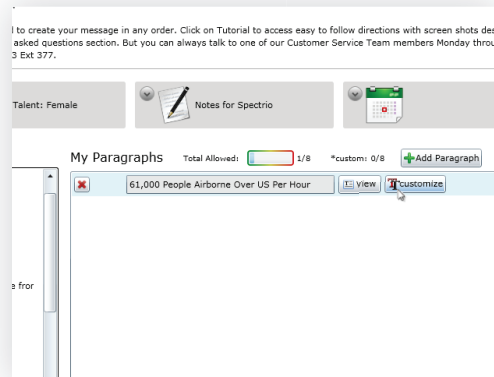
l to create your message in any order. Click on Tutorial to access easy to follow directions with screen shots des asked questions section. But you can always talk to one of our Customer Service Team members Monday throu 3 Ext 377.

Talent: Female

Notes for Spectrio

My Paragraphs Total Allowed: 1/8 *custom: 0/8 Add Paragraph

61,000 People Airborne Over US Per Hour View Customize

e fror